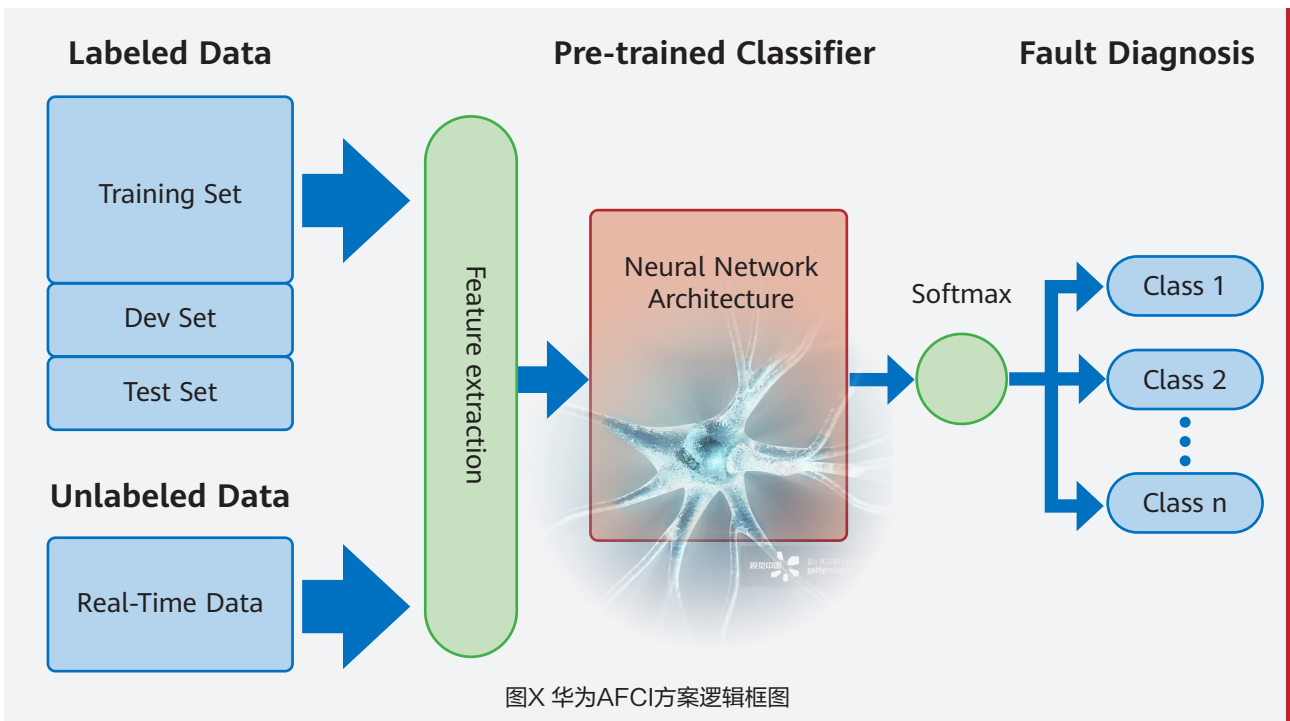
Labeled Data

Pre-trained Classifier

Fault Diagnosis

Training Set

Dev Set

Test Set

Feature extraction

Neural Network Architecture

Softmax

Class 1

Class 2

Class n

Unlabeled Data

Real-Time Data

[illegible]

图X 华为AFCI方案逻辑框图